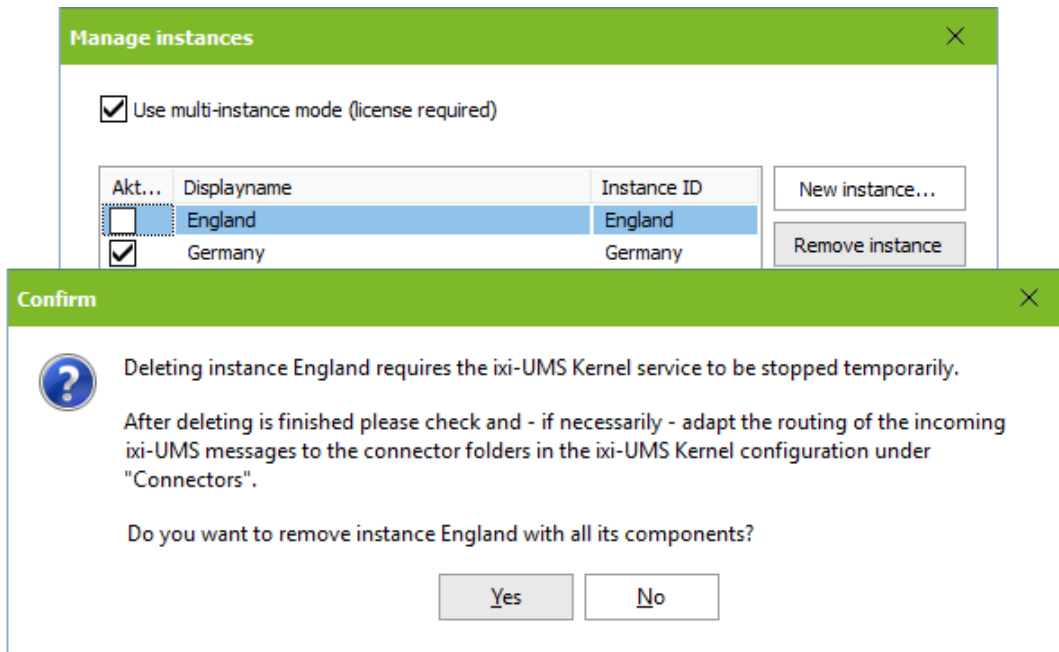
Manage instances

Use multi-instance mode (license required)

| Akt... | Displayname | Instance ID |
|---|---|---|
| | England | England |
| | Germany | Germany |

New instance...

Remove instance

Confirm

Deleting instance England requires the ixi-UMS Kernel service to be stopped temporarily.

After deleting is finished please check and - if necessarily - adapt the routing of the incoming ixi-UMS messages to the connector folders in the ixi-UMS Kernel configuration under "Connectors".

Do you want to remove instance England with all its components?

Yes No